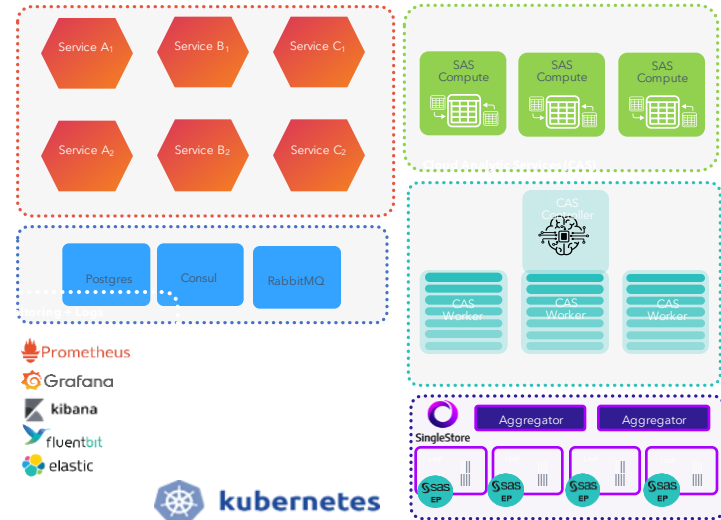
Service $A_1$
Service $B_1$
Service $C_1$
Service $A_2$
Service $B_2$
Service $C_2$

Postgres
Consul
RabbitMQ
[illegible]

SAS Compute
SAS Compute
SAS Compute
Cloud Analytic Services (CAS)

CAS Controller
CAS Worker
CAS Worker
CAS Worker

Prometheus
Grafana
kibana
fluentbit
elastic

kubernetes

SingleStore
Aggregator
Aggregator
sas EP
sas EP
sas EP
sas EP